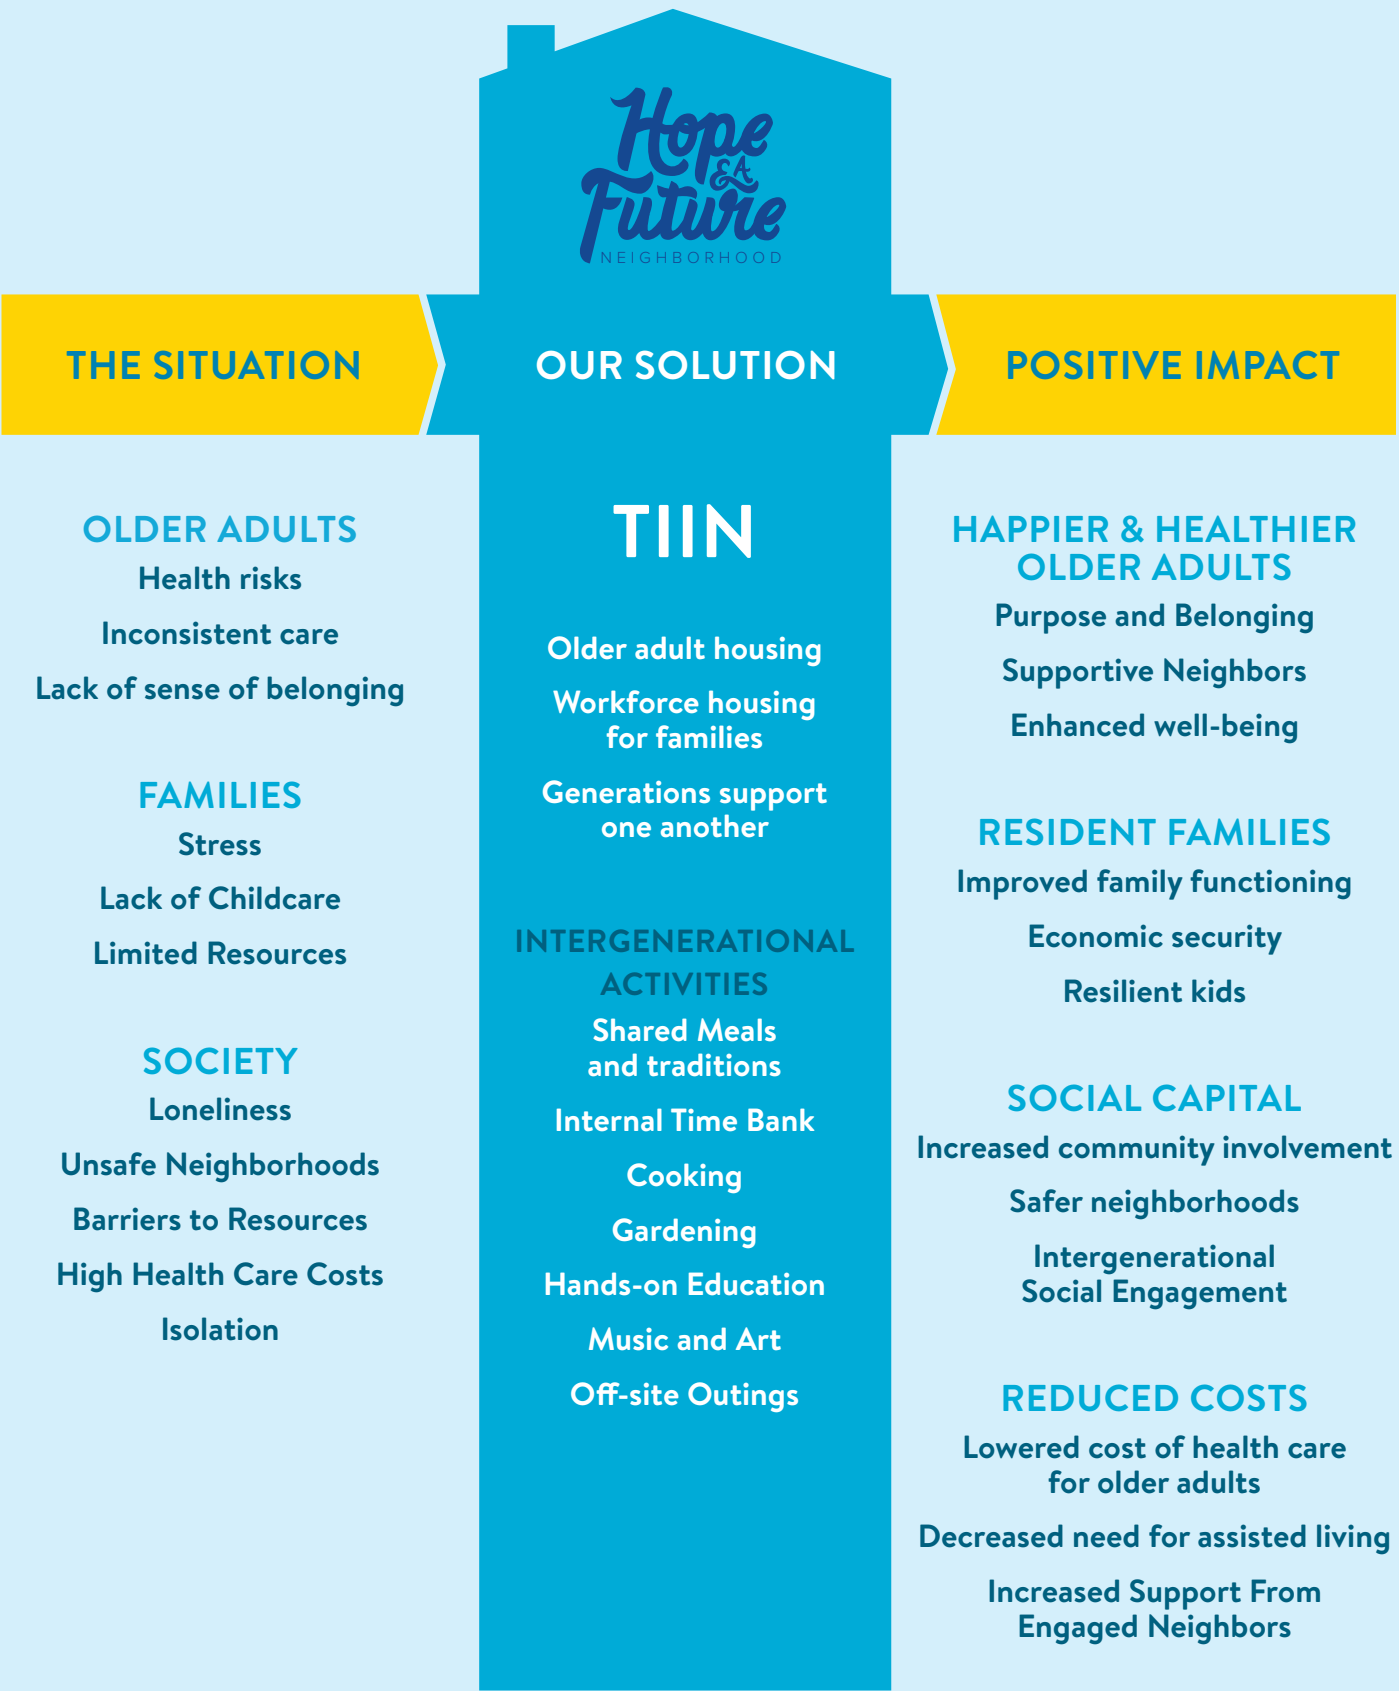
Hope & A Future NEIGHBORHOOD

THE SITUATION

OLDER ADULTS
Health risks
Inconsistent care
Lack of sense of belonging

FAMILIES
Stress
Lack of Childcare
Limited Resources

SOCIETY
Loneliness
Unsafe Neighborhoods
Barriers to Resources
High Health Care Costs
Isolation

OUR SOLUTION

TIIN

Older adult housing
Workforce housing for families
Generations support one another

INTERGENERATIONAL ACTIVITIES
Shared Meals and traditions
Internal Time Bank
Cooking
Gardening
Hands-on Education
Music and Art
Off-site Outings

POSITIVE IMPACT

HAPPIER & HEALTHIER OLDER ADULTS
Purpose and Belonging
Supportive Neighbors
Enhanced well-being

RESIDENT FAMILIES
Improved family functioning
Economic security
Resilient kids

SOCIAL CAPITAL
Increased community involvement
Safer neighborhoods
Intergenerational Social Engagement

REDUCED COSTS
Lowered cost of health care for older adults
Decreased need for assisted living
Increased Support From Engaged Neighbors